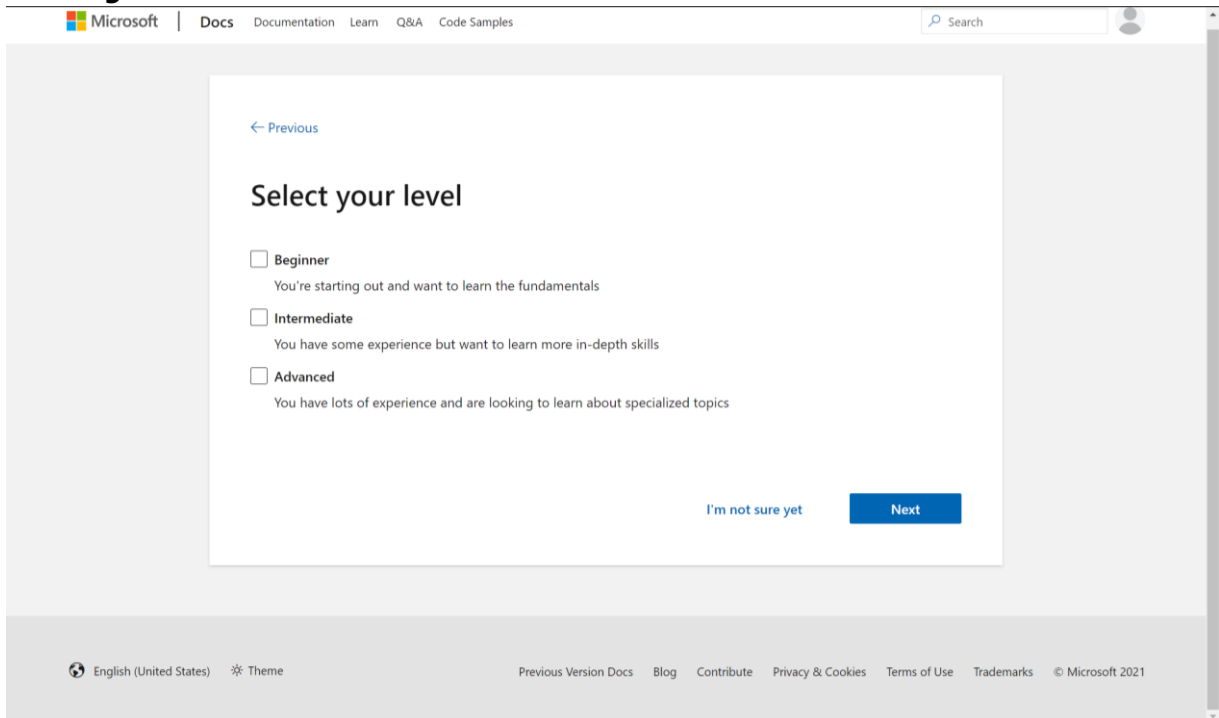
Microsoft | Docs Documentation Learn Q&A Code Samples

Search

← Previous

Select your level

Beginner
You're starting out and want to learn the fundamentals

Intermediate
You have some experience but want to learn more in-depth skills

Advanced
You have lots of experience and are looking to learn about specialized topics

I'm not sure yet

Next

English (United States) Theme

Previous Version Docs Blog Contribute Privacy & Cookies Terms of Use Trademarks © Microsoft 2021